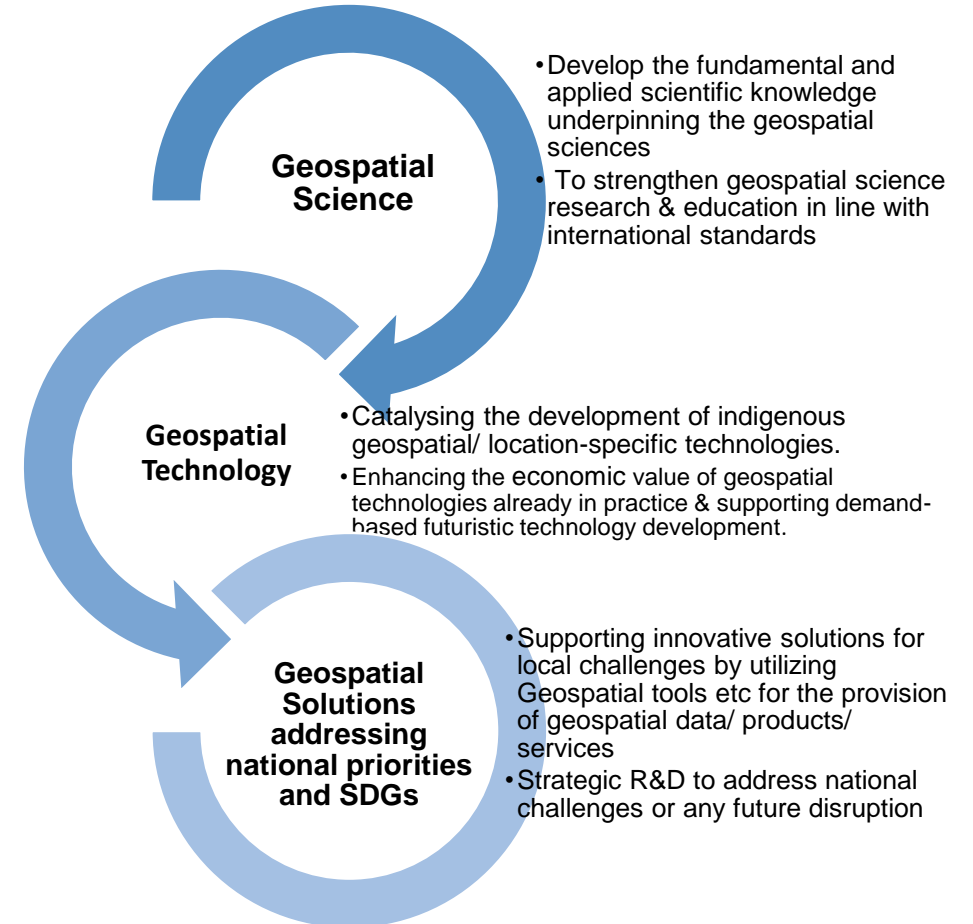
Geospatial Science

• Develop the fundamental and applied scientific knowledge underpinning the geospatial sciences
• To strengthen geospatial science research & education in line with international standards

Geospatial Technology

• Catalysing the development of indigenous geospatial/ location-specific technologies.
• Enhancing the economic value of geospatial technologies already in practice & supporting demand-based futuristic technology development.

Geospatial Solutions addressing national priorities and SDGs

• Supporting innovative solutions for local challenges by utilizing Geospatial tools etc for the provision of geospatial data/ products/ services
• Strategic R&D to address national challenges or any future disruption